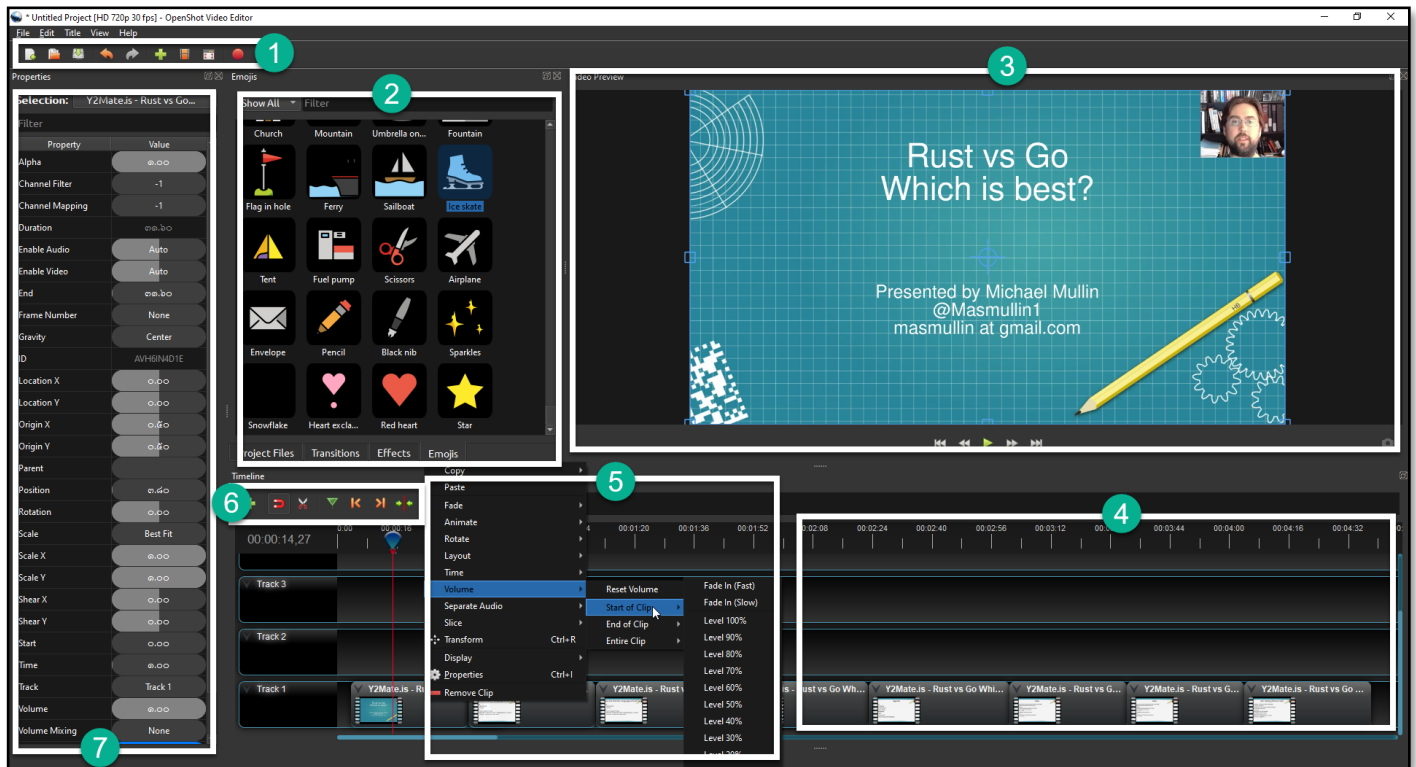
* Untitled Project [HD 720p 30 fps] - OpenShot Video Editor

File Edit Title View Help

1

Properties

Selection: Y2Mate.is - Rust vs Go...

Filter

| Property | Value |
|---|---|
| Alpha | ෧.෦෦ |
| Channel Filter | -1 |
| Channel Mapping | -1 |
| Duration | ෩෨.෧෦ |
| Enable Audio | Auto |
| Enable Video | Auto |
| End | ෩෨.෧෦ |
| Frame Number | None |
| Gravity | Center |
| ID | AVH6IN4D1E |
| Location X | ෦.෦෦ |
| Location Y | ෦.෦෦ |
| Origin X | ෦.෫෦ |
| Origin Y | ෦.෫෦ |
| Parent | |
| Position | ෩.෪෦ |
| Rotation | ෦.෦෦ |
| Scale | Best Fit |
| Scale X | ෧.෦෦ |
| Scale Y | ෧.෦෦ |
| Shear X | ෦.෦෦ |
| Shear Y | ෦.෦෦ |
| Start | ෦.෦෦ |
| Time | ෧.෦෦ |
| Track | Track 1 |
| Volume | ෦.෦෦ |
| Volume Mixing | None |

7

Emojis

2

Show All Filter

Church Mountain Umbrella on... Fountain
Flag in hole Ferry Sailboat Ice skate
Tent Fuel pump Scissors Airplane
Envelope Pencil Black nib Sparkles
Snowflake Heart excla... Red heart Star

Project Files Transitions Effects Emojis

ideo Preview

3

Rust vs Go
Which is best?

Presented by Michael Mullin
@Masmullin1
masmullin at gmail.com

Timeline

6

00:00:14,27

0:00 00:00:16 00:01:20 00:01:36 00:01:52 00:02:08 00:02:24 00:02:40 00:02:56 00:03:12 00:03:44 00:04:00 00:04:16 00:04:32

4

5

Copy
Paste
Fade
Animate
Rotate
Layout
Time
Volume
Separate Audio
Slice
Transform Ctrl+R
Display
Properties Ctrl+I
Remove Clip

Reset Volume
Start of Clip
End of Clip
Entire Clip

Fade In (Fast)
Fade In (Slow)
Level 100%
Level 90%
Level 80%
Level 70%
Level 60%
Level 50%
Level 40%
Level 30%
Level 20%

Track 3
Track 2
Track 1

Y2Mate.is - Rus
Y2Mate.is - Rust v
ust vs Go Wh...
Y2Mate.is - Rust vs Go Whi...
Y2Mate.is - Rust vs G...
Y2Mate.is - Rust vs G...
Y2Mate.is - Rust vs Go ...